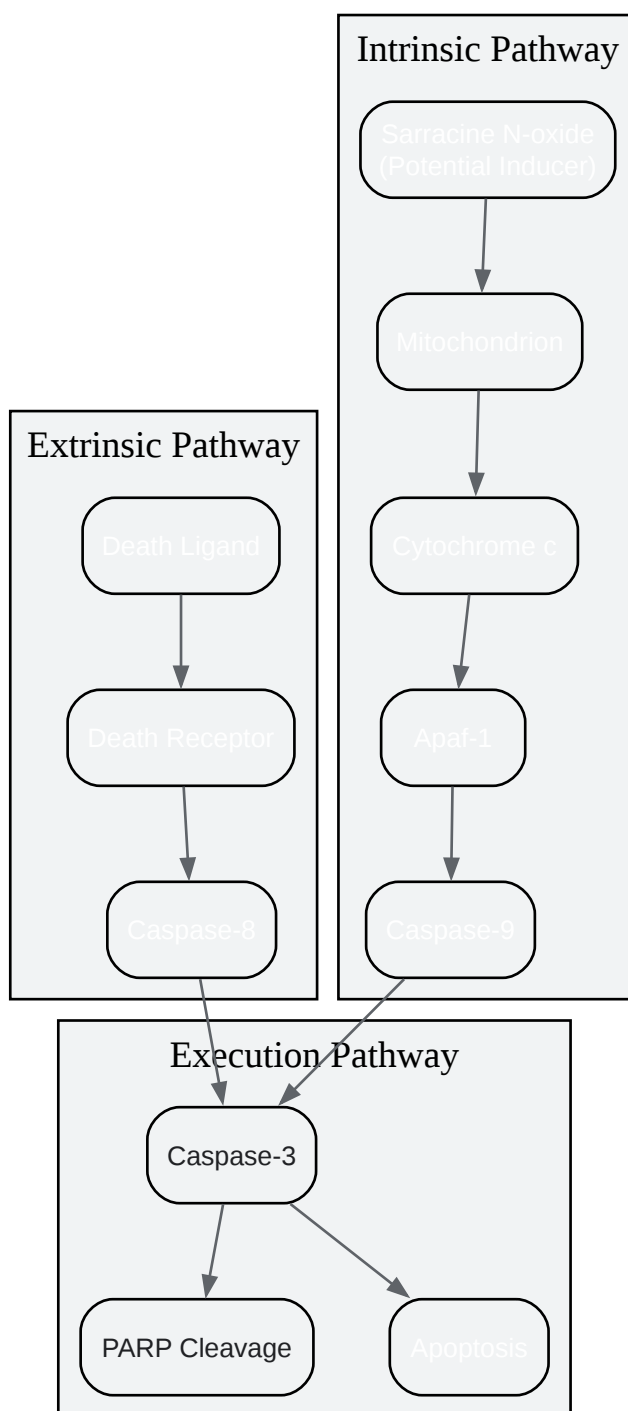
Intrinsic Pathway

Sarracine N-oxide (Potential Inducer)

Mitochondrion

Cytochrome c

Apaf-1

Caspase-9

Extrinsic Pathway

Death Ligand

Death Receptor

Caspase-8

Execution Pathway

Caspase-3

PARP Cleavage

Apoptosis